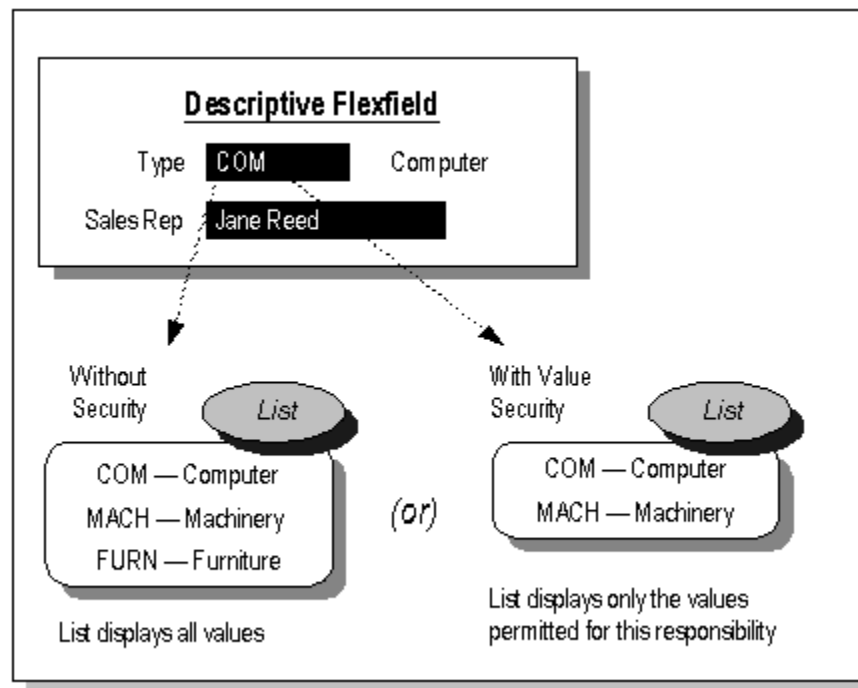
Descriptive Flexfield

Type COM Computer

Sales Rep Jane Reed

Without Security

List

COM — Computer

MACH — Machinery

FURN — Furniture

List displays all values

(or)

With Value Security

List

COM — Computer

MACH — Machinery

List displays only the values permitted for this responsibility